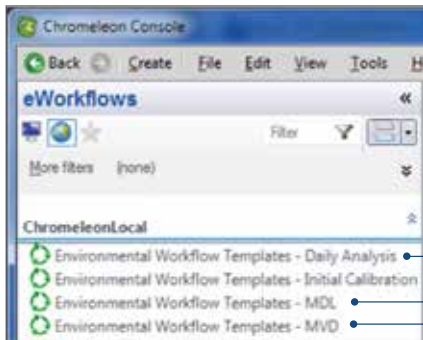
Chromeleon Console

Back Create File Edit View Tools H

eWorkflows «

Filter

More filters (none)

ChromeleonLocal

Environmental Workflow Templates - Daily Analysis
Environmental Workflow Templates - Initial Calibration
Environmental Workflow Templates - MDL
Environmental Workflow Templates - MVD